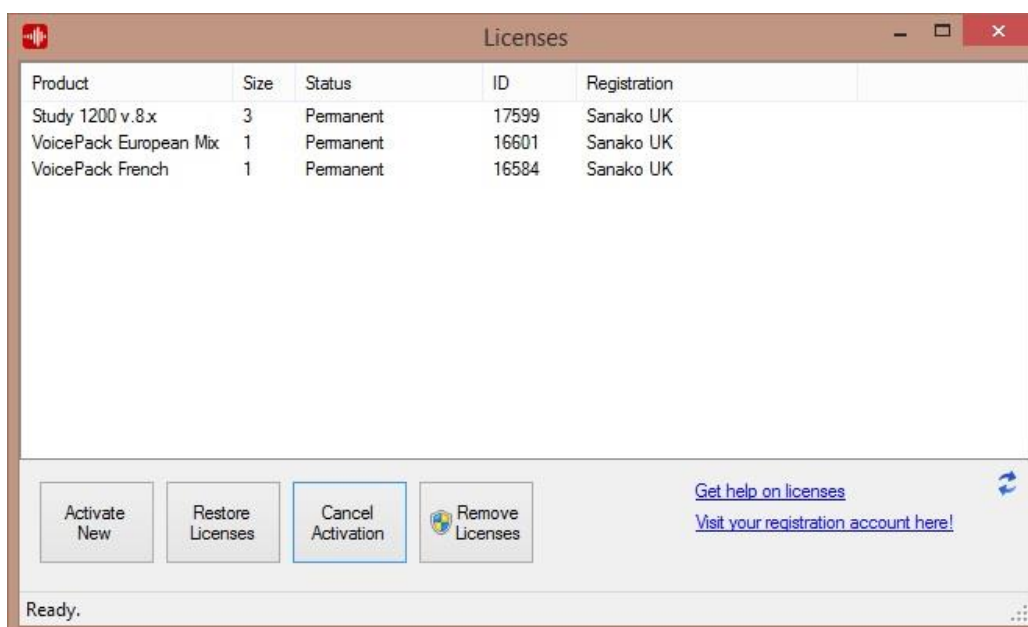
Licenses

| Product | Size | Status | ID | Registration |
|---|---|---|---|---|
| Study 1200 v.8.x | 3 | Permanent | 17599 | Sanako UK |
| VoicePack European Mix | 1 | Permanent | 16601 | Sanako UK |
| VoicePack French | 1 | Permanent | 16584 | Sanako UK |

Activate New

Restore Licenses

Cancel Activation

Remove Licenses

Get help on licenses

Visit your registration account here!

Ready.